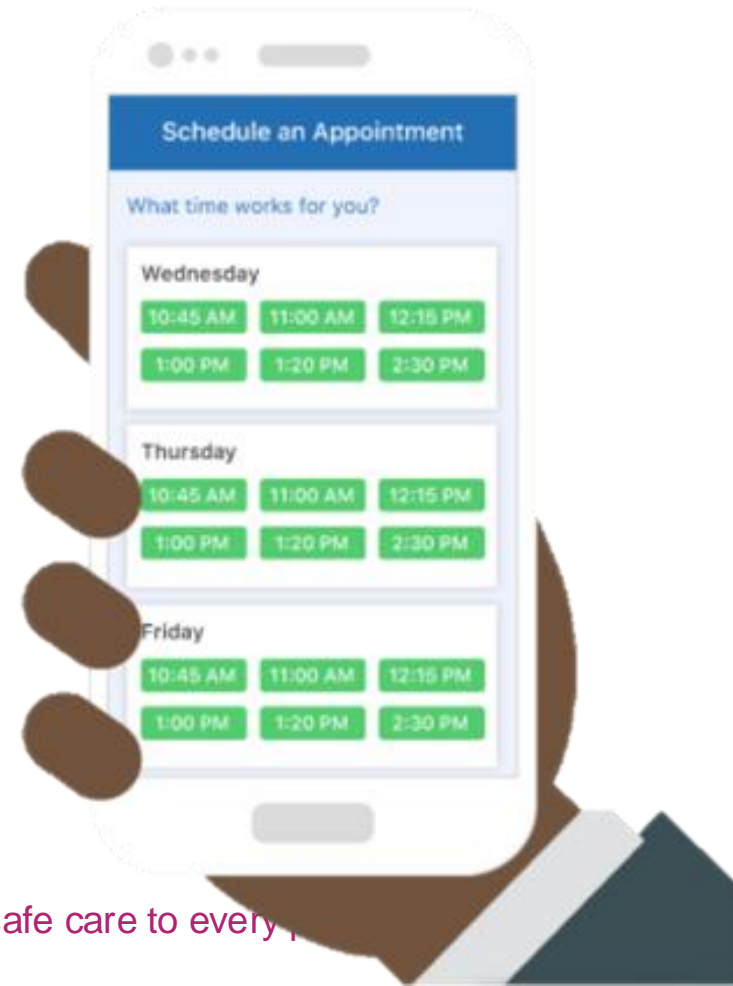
Schedule an Appointment

What time works for you?

Wednesday

10:45 AM 11:00 AM 12:15 PM

1:00 PM 1:20 PM 2:30 PM

Thursday

10:45 AM 11:00 AM 12:15 PM

1:00 PM 1:20 PM 2:30 PM

Friday

10:45 AM 11:00 AM 12:15 PM

1:00 PM 1:20 PM 2:30 PM

afe care to every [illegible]